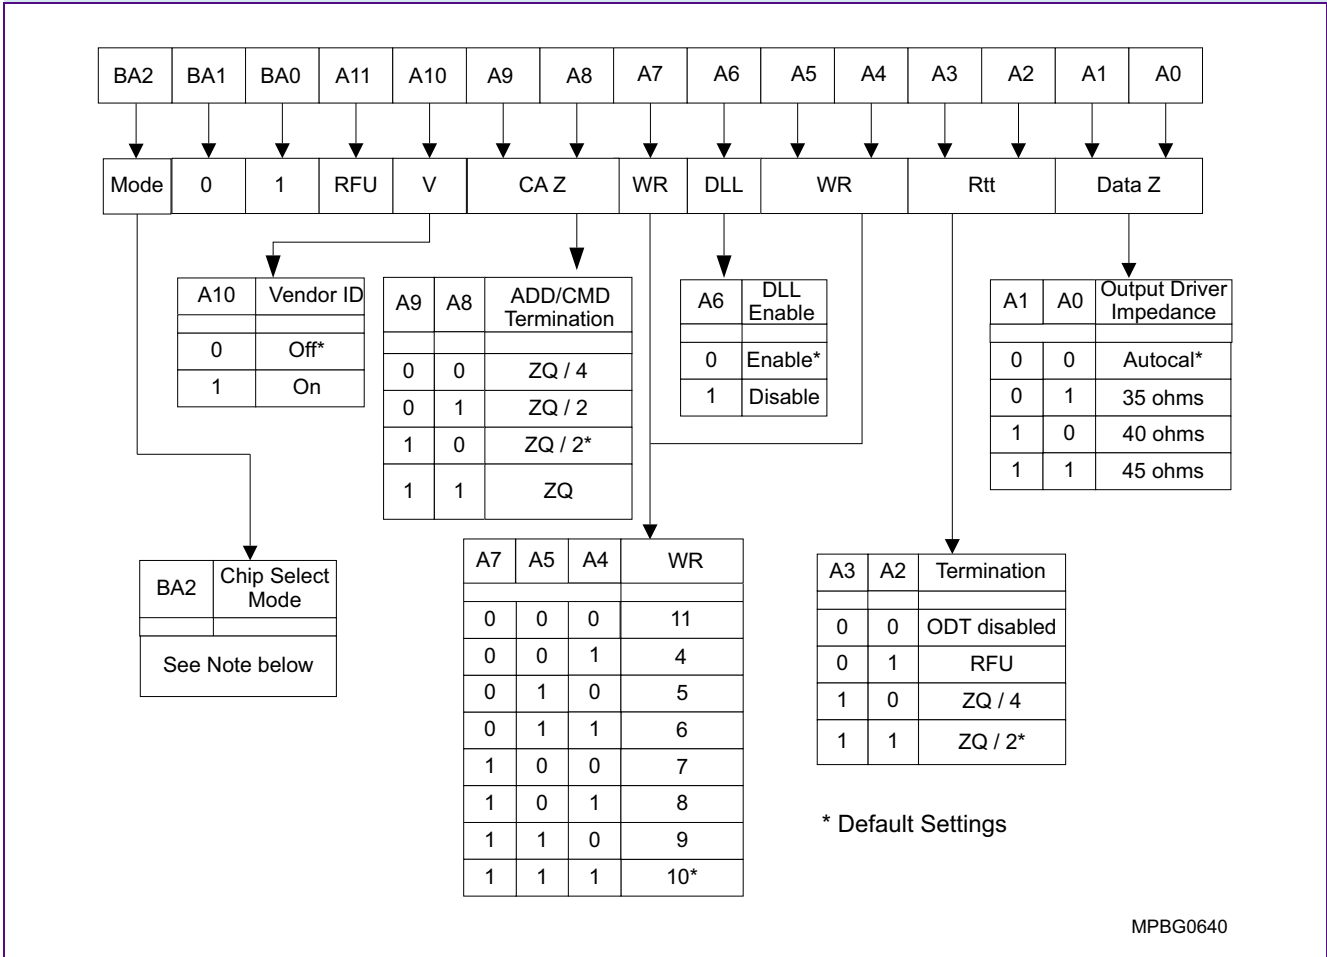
| BA2 | BA1 | BA0 | A11 | A10 | A9 | A8 | A7 | A6 | A5 | A4 | A3 | A2 | A1 | A0 |
|---|---|---|---|---|---|---|---|---|---|---|---|---|---|---|

| Mode | 0 | 1 | RFU | V | CA Z | WR | DLL | WR | Rtt | Data Z |
|---|---|---|---|---|---|---|---|---|---|---|

| A10 | Vendor ID |
|---|---|
| 0 | Off* |
| 1 | On |

| A9 | A8 | ADD/CMD Termination |
|---|---|---|
| 0 | 0 | ZQ / 4 |
| 0 | 1 | ZQ / 2 |
| 1 | 0 | ZQ / 2* |
| 1 | 1 | ZQ |

| A6 | DLL Enable |
|---|---|
| 0 | Enable* |
| 1 | Disable |

| A1 | A0 | Output Driver Impedance |
|---|---|---|
| 0 | 0 | Autocal* |
| 0 | 1 | 35 ohms |
| 1 | 0 | 40 ohms |
| 1 | 1 | 45 ohms |

| BA2 | Chip Select Mode |
|---|---|
| See Note below | |

| A7 | A5 | A4 | WR |
|---|---|---|---|
| 0 | 0 | 0 | 11 |
| 0 | 0 | 1 | 4 |
| 0 | 1 | 0 | 5 |
| 0 | 1 | 1 | 6 |
| 1 | 0 | 0 | 7 |
| 1 | 0 | 1 | 8 |
| 1 | 1 | 0 | 9 |
| 1 | 1 | 1 | 10* |

| A3 | A2 | Termination |
|---|---|---|
| 0 | 0 | ODT disabled |
| 0 | 1 | RFU |
| 1 | 0 | ZQ / 4 |
| 1 | 1 | ZQ / 2* |

* Default Settings

MPBG0640